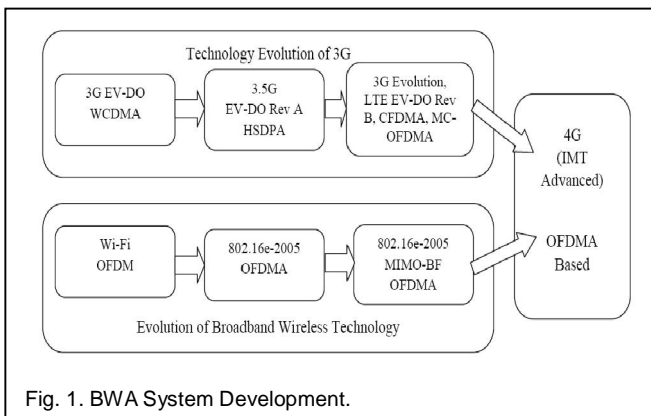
Technology Evolution of 3G

3G EV-DO WCDMA

3.5G EV-DO Rev A HSDPA

3G Evolution, LTE EV-DO Rev B, CFDMA, MC-OFDMA

4G (IMT Advanced)

OFDMA Based

Wi-Fi OFDM

802.16e-2005 OFDMA

802.16e-2005 MIMO-BF OFDMA

Evolution of Broadband Wireless Technology

Fig. 1. BWA System Development.